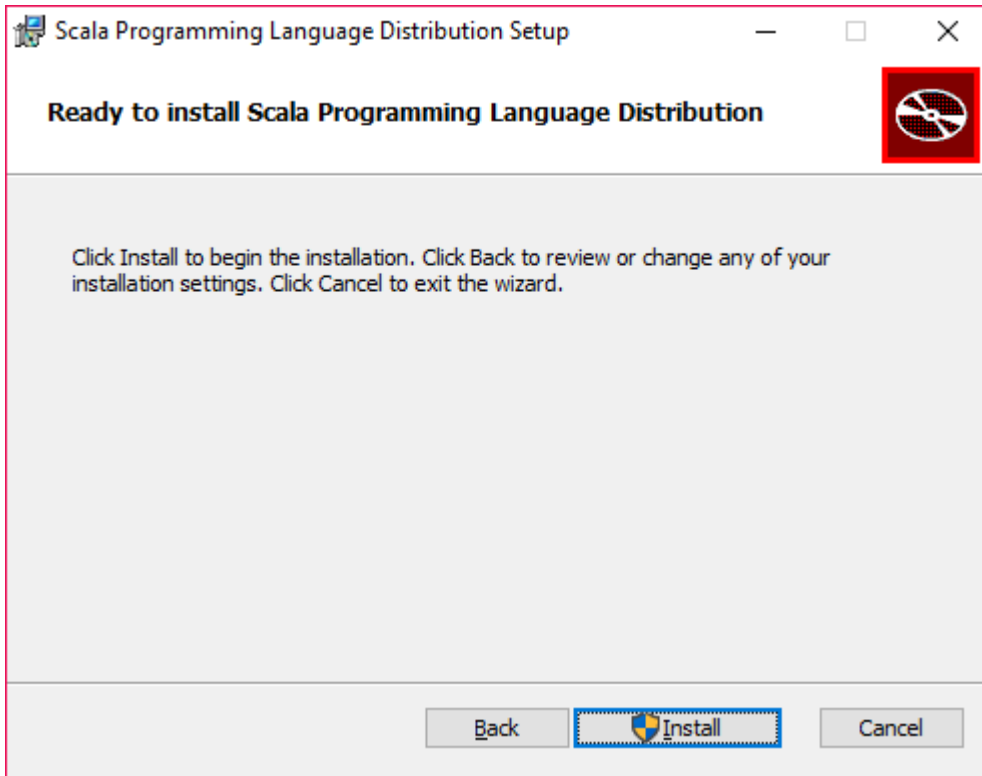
Scala Programming Language Distribution Setup

Ready to install Scala Programming Language Distribution

Click Install to begin the installation. Click Back to review or change any of your installation settings. Click Cancel to exit the wizard.

Back
Install
Cancel